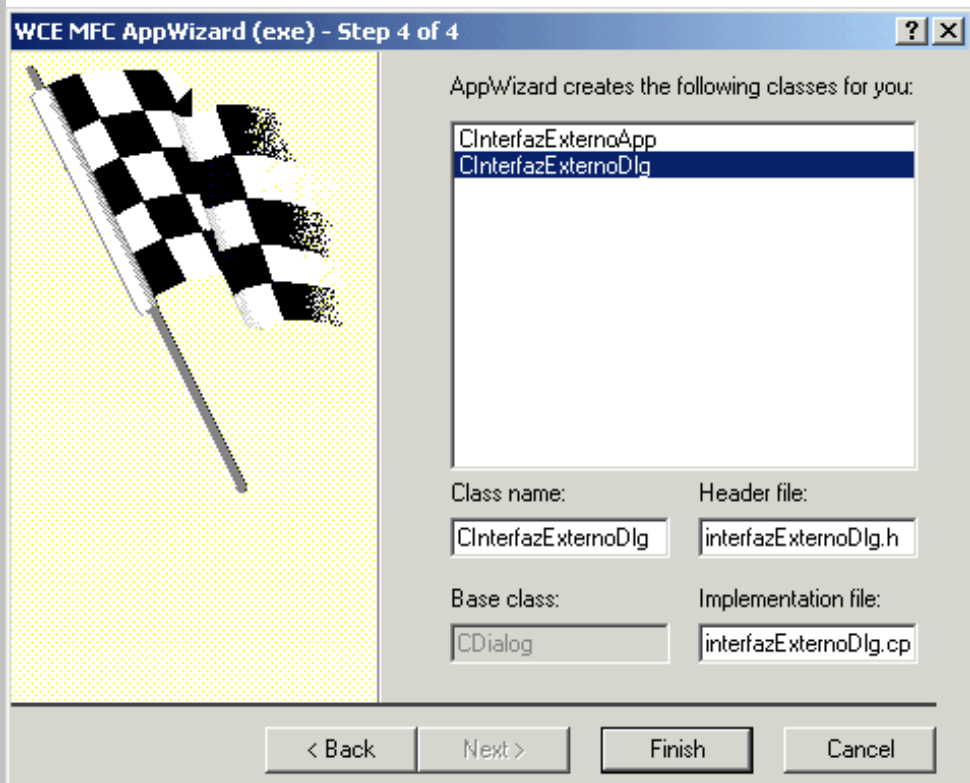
WCE MFC AppWizard (exe) - Step 4 of 4

?

×

AppWizard creates the following classes for you:

CInterfazExternoApp
CInterfazExternoDlg

Class name:

CInterfazExternoDlg

Header file:

interfazExternoDlg.h

Base class:

CDialog

Implementation file:

interfazExternoDlg.cp

< Back

Next >

Finish

Cancel